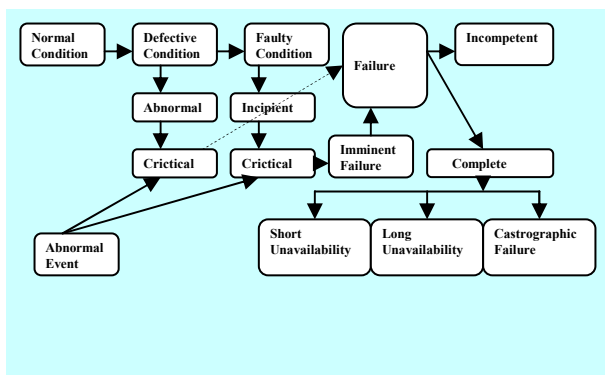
Normal Condition

Defective Condition

Faulty Condition

Failure

Incompetent

Abnormal

Incipient

Crictical

Crictical

Imminent Failure

Complete

Abnormal Event

Short Unavailability

Long Unavailability

Castrographic Failure